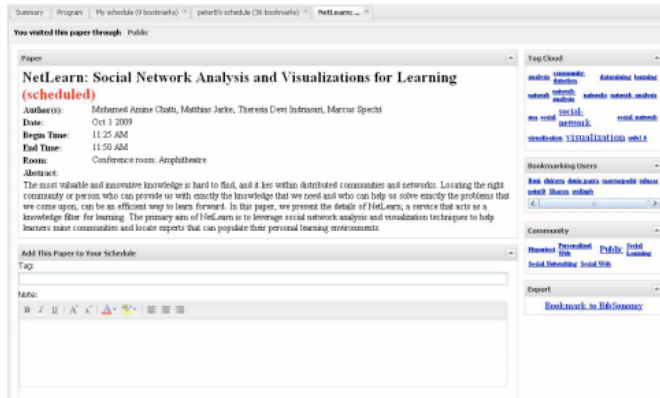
Summary | Program | My schedule (9 bookmarks) | peterB's schedule (36 bookmarks) | NetLearn: ...

You visited this paper through Public

Paper

NetLearn: Social Network Analysis and Visualizations for Learning (scheduled)

Author(s): Mohamed Amine Chatti, Matthias Jarke, Theresa Devi Indriasari, Marcus Specht
Date: Oct 1 2009
Begin Time: 11:25 AM
End Time: 11:50 AM
Room: Conference room: Amphitheatre
Abstract:
The most valuable and innovative knowledge is hard to find, and it lies within distributed communities and networks. Locating the right community or person who can provide us with exactly the knowledge that we need and who can help us solve exactly the problems that we come upon, can be an efficient way to learn forward. In this paper, we present the details of NetLearn, a service that acts as a knowledge filter for learning. The primary aim of NetLearn is to leverage social network analysis and visualization techniques to help learners mine communities and locate experts that can populate their personal learning environments.

Add This Paper to Your Schedule
Tag:
Note:

Tag Cloud
analysis community detection datamining learning network network analysis networks network_analysis sna social social-network social_network visualisation visualization web2.0

Bookmarking Users
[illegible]

Community
Mapping Personalized Web Public Social Learning Social Networking Social Web

Export
Bookmark to BibSonomy